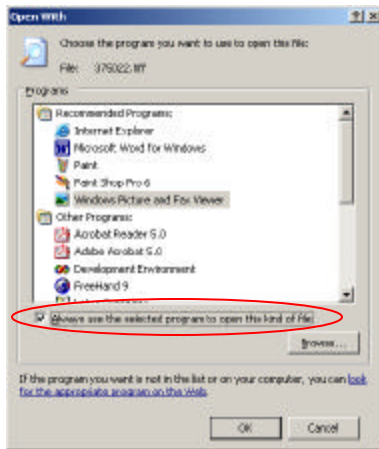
Open With

?| X

Choose the program you want to use to open this file:

File: 376022.tiff

Programs

Recommended Programs:

Internet Explorer

Microsoft Word for Windows

Paint

Paint Shop Pro 6

Windows Picture and Fax Viewer

Other Programs:

Acrobat Reader 5.0

Adobe Acrobat 5.0

Development Environment

FreeHand 9

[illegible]

Always use the selected program to open this kind of file

Browse...

If the program you want is not in the list or on your computer, you can look for the appropriate program on the Web.

OK

Cancel